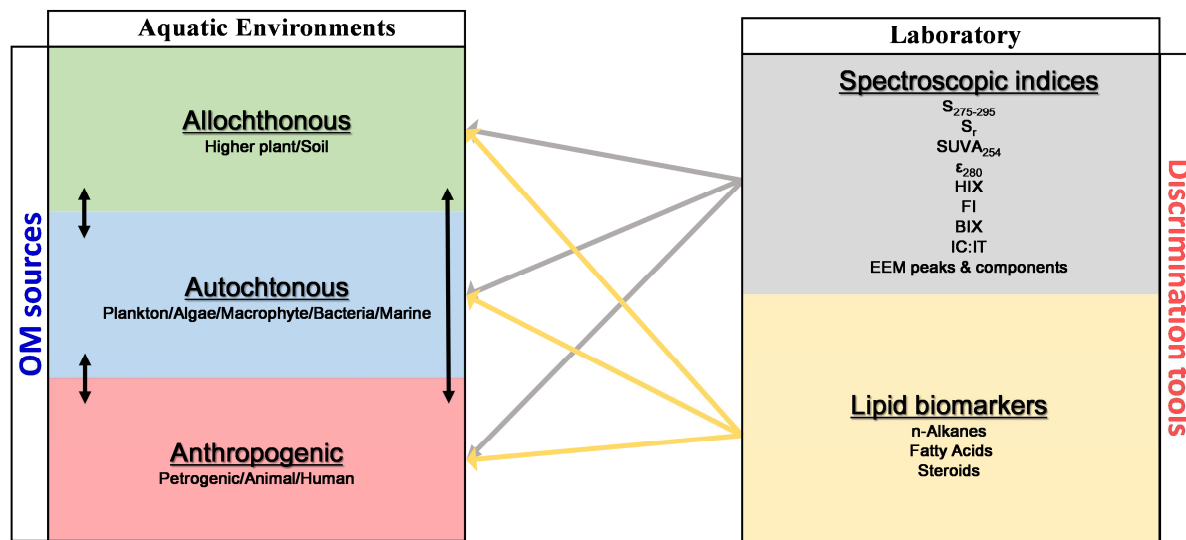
Aquatic Environments

OM sources

Allochthonous
Higher plant/Soil

Autochtonous
Plankton/Algae/Macrophyte/Bacteria/Marine

Anthropogenic
Petrogenic/Animal/Human

Laboratory

Spectroscopic indices
$S_{275-295}$
$S_r$
$SUVA_{254}$
$\varepsilon_{280}$
HIX
FI
BIX
IC:IT
EEM peaks & components

Lipid biomarkers
n-Alkanes
Fatty Acids
Steroids

Discrimination tools